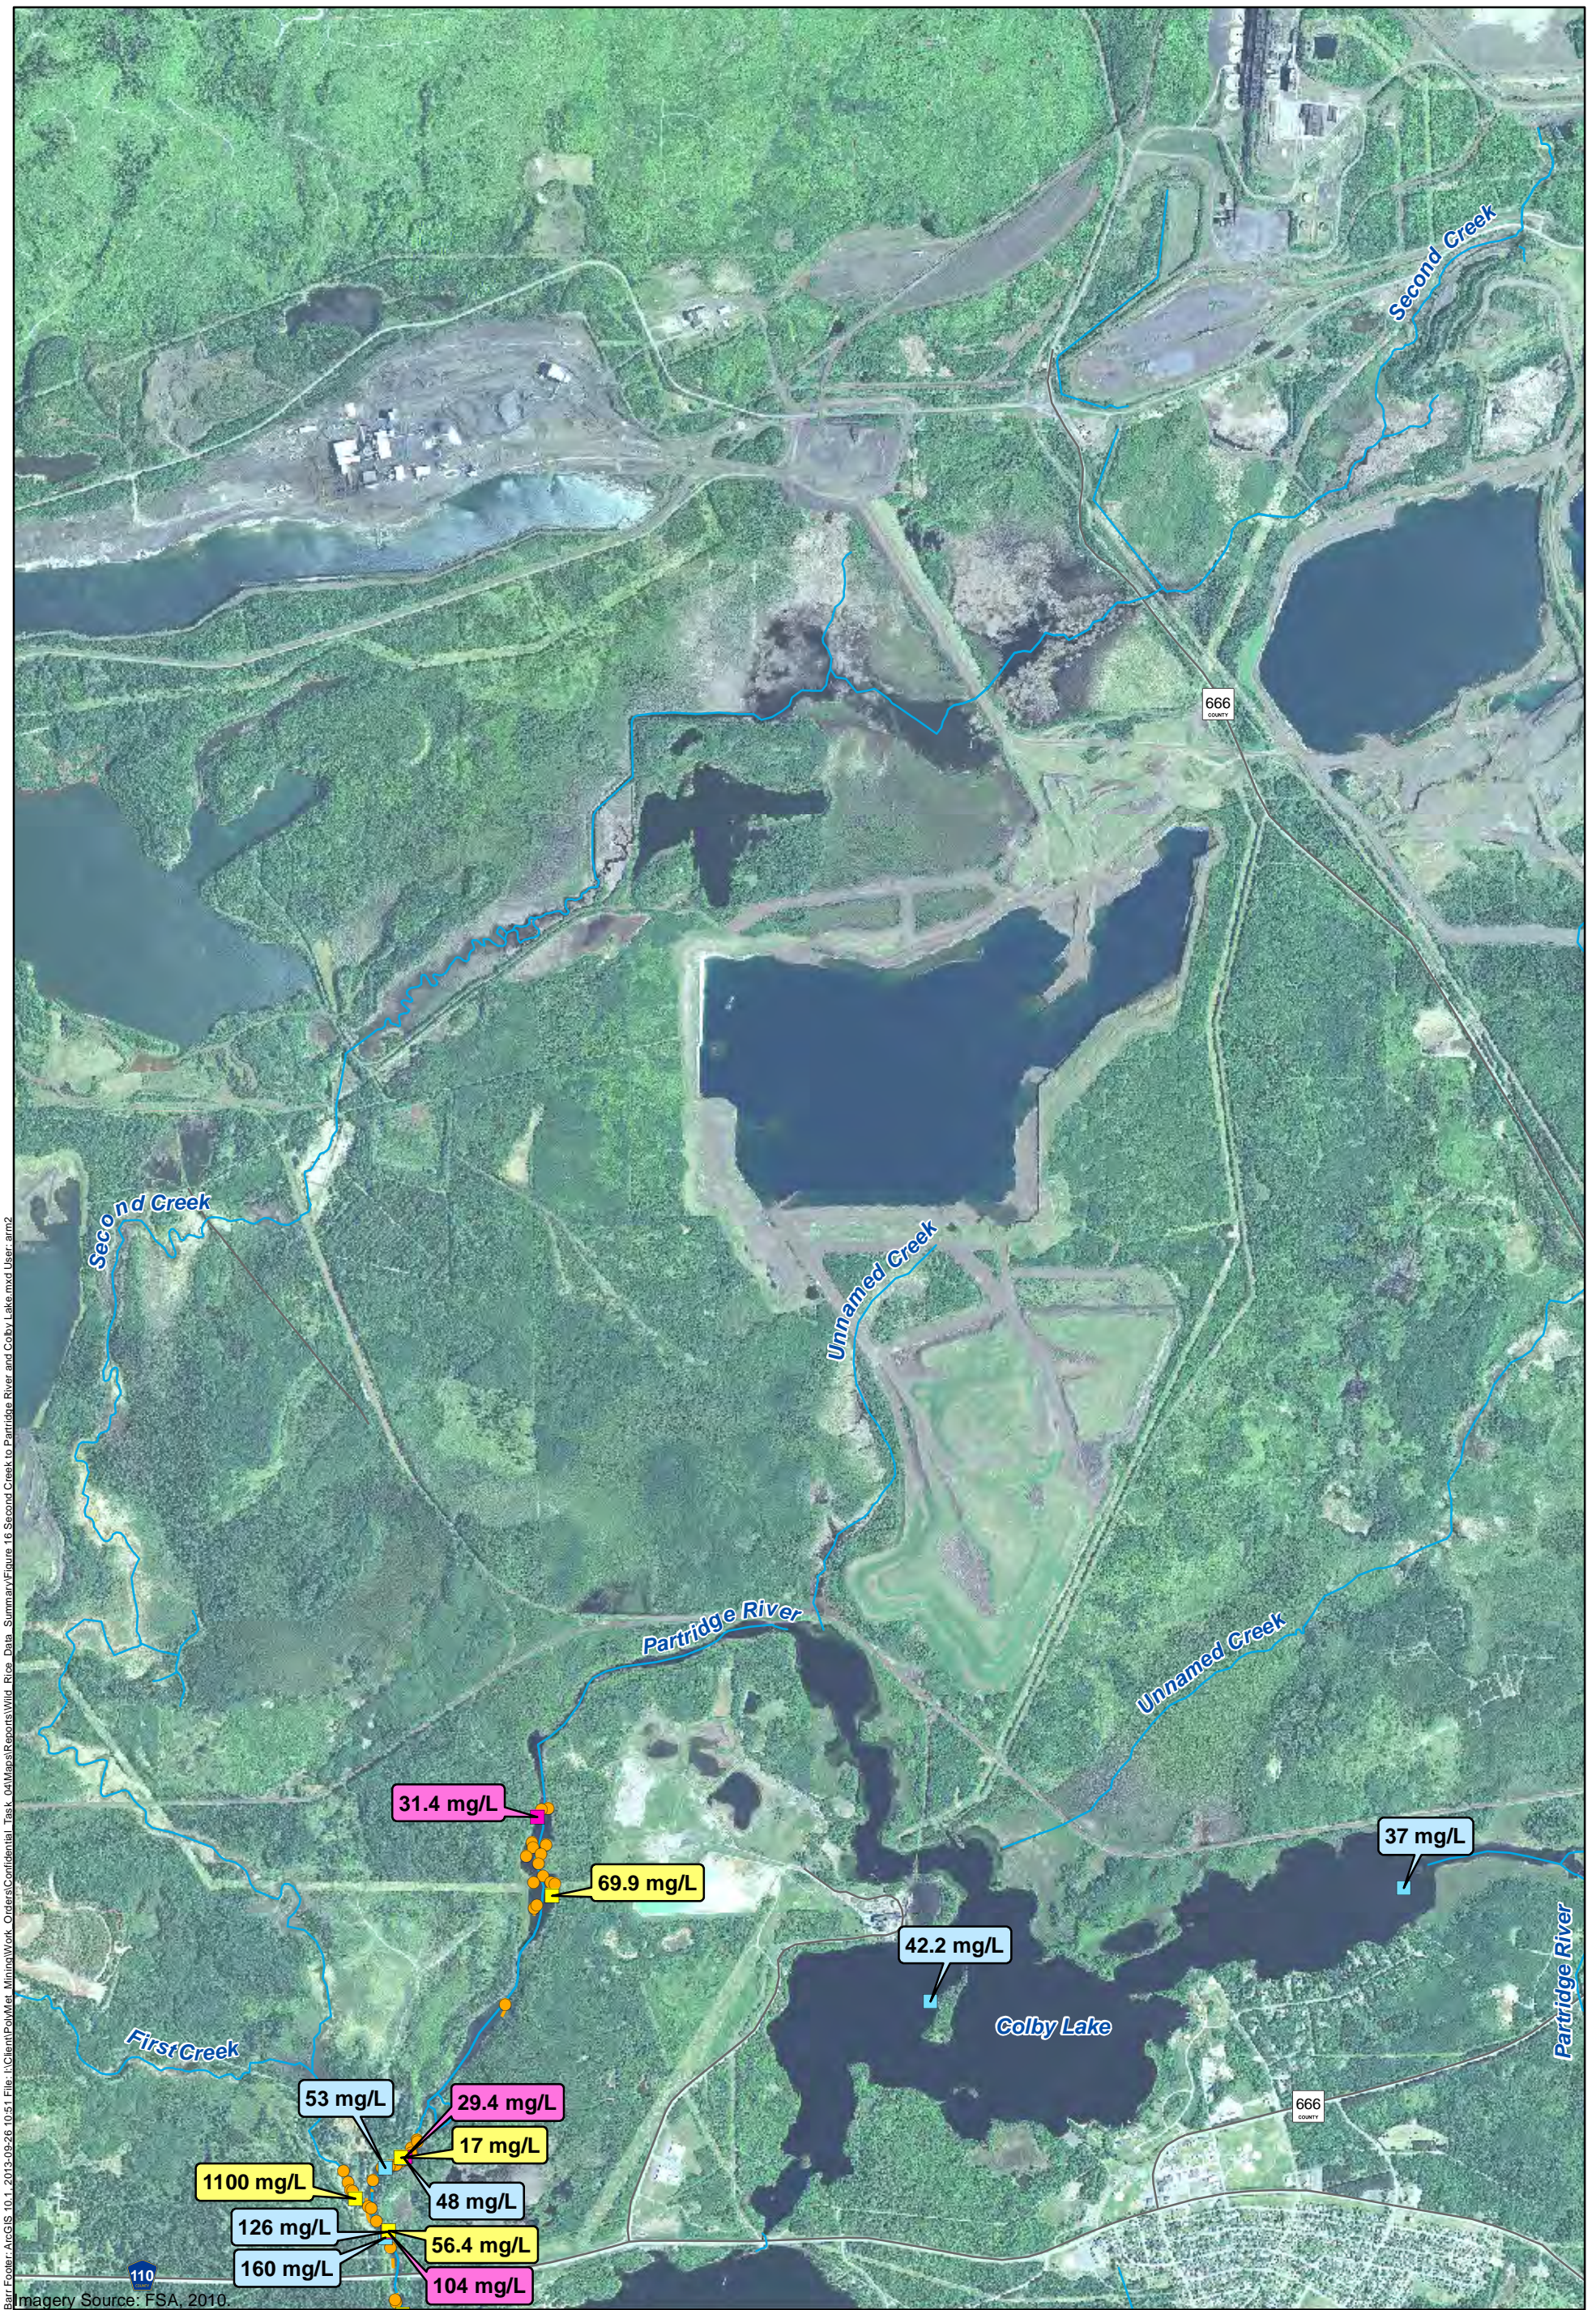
Second Creek

666 COUNTY

Second Creek

Unnamed Creek

Partridge River

Unnamed Creek

31.4 mg/L

69.9 mg/L

37 mg/L

42.2 mg/L

Colby Lake

Partridge River

First Creek

53 mg/L

29.4 mg/L

17 mg/L

666 COUNTY

1100 mg/L

48 mg/L

126 mg/L

56.4 mg/L

160 mg/L

104 mg/L

110

Imagery Source: FSA, 2010

Barr Footer: ArcGIS 10.1, 2013-02-26 10:51 File: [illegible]